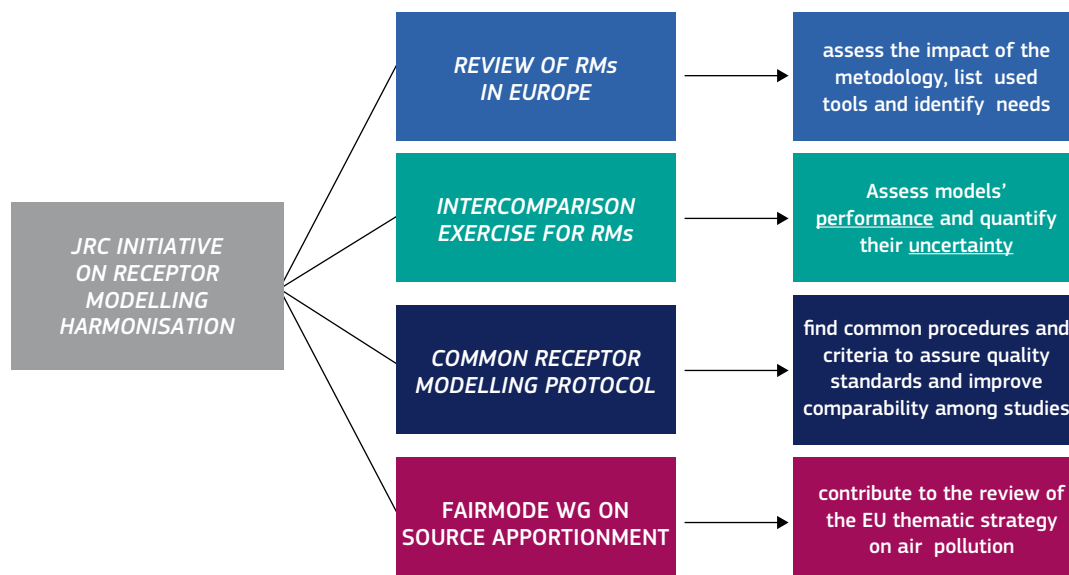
JRC INITIATIVE ON RECEPTOR MODELLING HARMONISATION

REVIEW OF RMs IN EUROPE

assess the impact of the metodology, list used tools and identify needs

INTERCOMPARISON EXERCISE FOR RMs

Assess models' performance and quantify their uncertainty

COMMON RECEPTOR MODELLING PROTOCOL

find common procedures and criteria to assure quality standards and improve comparability among studies

FAIRMODE WG ON SOURCE APPORTIONMENT

contribute to the review of the EU thematic strategy on air pollution